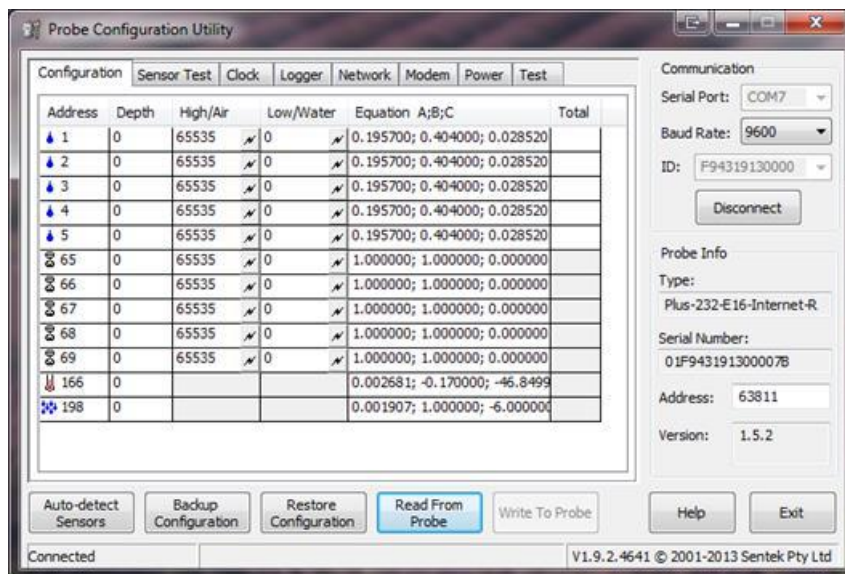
Probe Configuration Utility

Configuration | Sensor Test | Clock | Logger | Network | Modem | Power | Test

| Address | Depth | High/Air | Low/Water | Equation A;B;C | Total |
|---|---|---|---|---|---|
| 1 | 0 | 65535 | 0 | 0.195700; 0.404000; 0.028520 | |
| 2 | 0 | 65535 | 0 | 0.195700; 0.404000; 0.028520 | |
| 3 | 0 | 65535 | 0 | 0.195700; 0.404000; 0.028520 | |
| 4 | 0 | 65535 | 0 | 0.195700; 0.404000; 0.028520 | |
| 5 | 0 | 65535 | 0 | 0.195700; 0.404000; 0.028520 | |
| 65 | 0 | 65535 | 0 | 1.000000; 1.000000; 0.000000 | |
| 66 | 0 | 65535 | 0 | 1.000000; 1.000000; 0.000000 | |
| 67 | 0 | 65535 | 0 | 1.000000; 1.000000; 0.000000 | |
| 68 | 0 | 65535 | 0 | 1.000000; 1.000000; 0.000000 | |
| 69 | 0 | 65535 | 0 | 1.000000; 1.000000; 0.000000 | |
| 166 | 0 | | | 0.002681; -0.170000; -46.8499 | |
| 198 | 0 | | | 0.001907; 1.000000; -6.000000 | |

Communication
Serial Port: COM7
Baud Rate: 9600
ID: F94319130000
Disconnect

Probe Info
Type:
Plus-232-E16-Internet-R
Serial Number:
01F943191300007B
Address: 63811
Version: 1.5.2

Auto-detect Sensors | Backup Configuration | Restore Configuration | Read From Probe | Write To Probe | Help | Exit

Connected
V1.9.2.4641 © 2001-2013 Sentek Pty Ltd